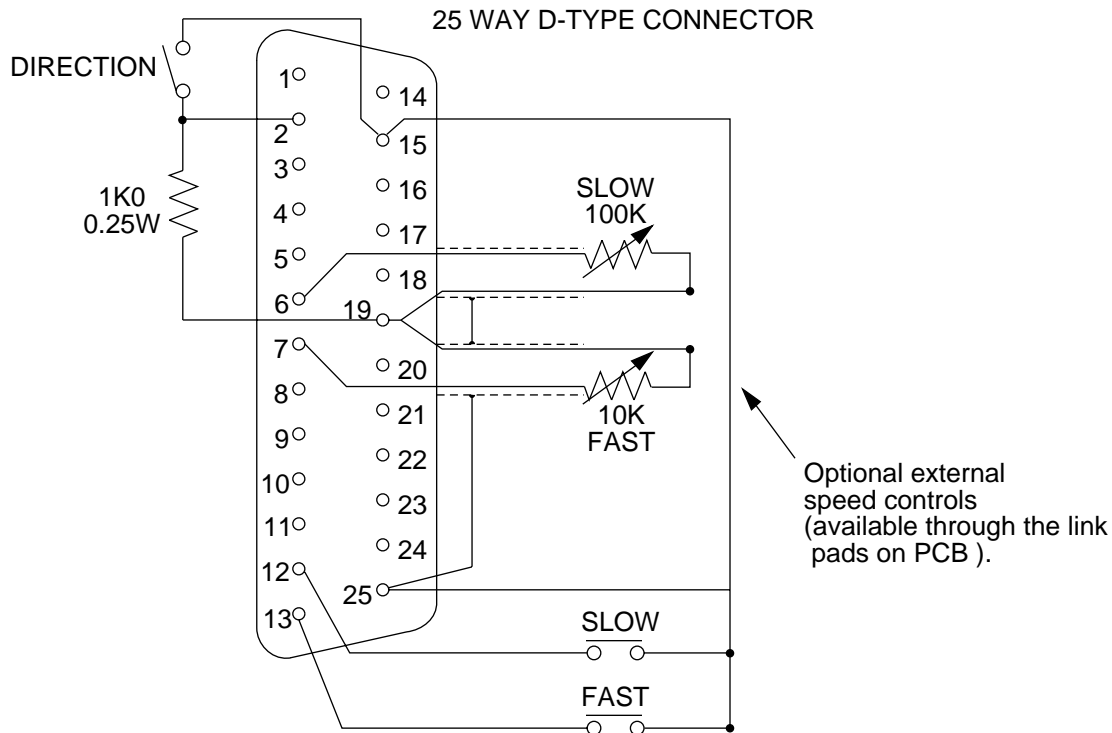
25 WAY D-TYPE CONNECTOR

DIRECTION

1
2
3
4
5
6
7
8
9
10
11
12
13

14
15
16
17
18
19
20
21
22
23
24
25

1K0
0.25W

SLOW
100K

10K
FAST

Optional external speed controls (available through the link pads on PCB ).

SLOW

FAST